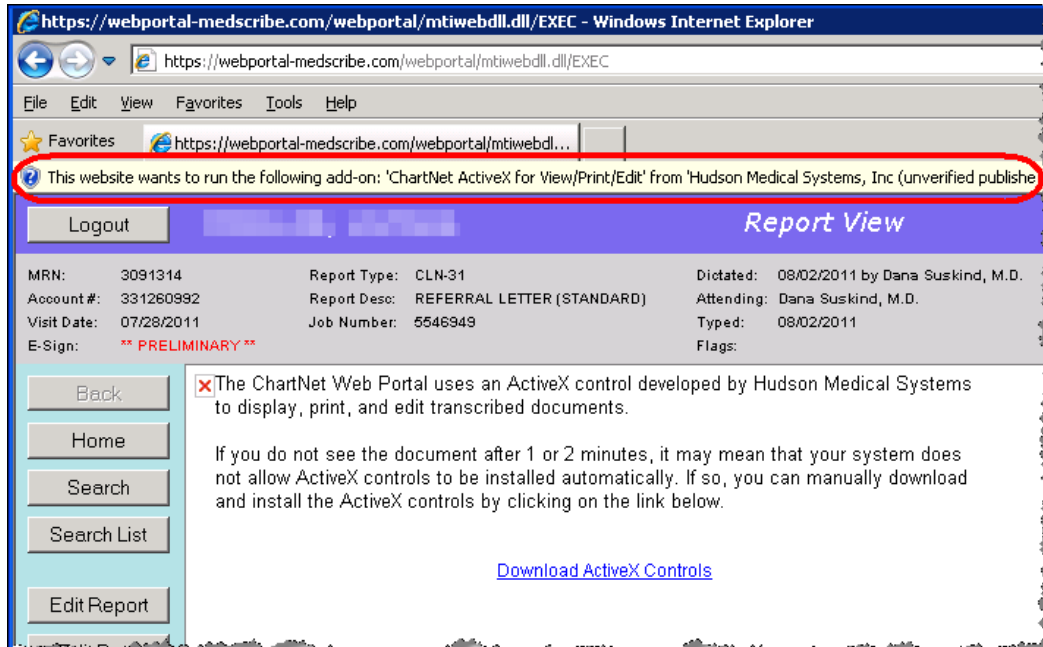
https://webportal-medscribe.com/webportal/mtiwebdll.dll/EXEC - Windows Internet Explorer

https://webportal-medscribe.com/webportal/mtiwebdll.dll/EXEC

File Edit View Favorites Tools Help

Favorites https://webportal-medscribe.com/webportal/mtiwebdl...

This website wants to run the following add-on: 'ChartNet ActiveX for View/Print/Edit' from 'Hudson Medical Systems, Inc (unverified publishe

Logout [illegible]

Report View

MRN: 3091314
Account #: 331260992
Visit Date: 07/28/2011
E-Sign: ** PRELIMINARY **

Report Type: CLN-31
Report Desc: REFERRAL LETTER (STANDARD)
Job Number: 5546949

Dictated: 08/02/2011 by Dana Suskind, M.D.
Attending: Dana Suskind, M.D.
Typed: 08/02/2011
Flags:

Back
Home
Search
Search List
Edit Report

The ChartNet Web Portal uses an ActiveX control developed by Hudson Medical Systems to display, print, and edit transcribed documents.

If you do not see the document after 1 or 2 minutes, it may mean that your system does not allow ActiveX controls to be installed automatically. If so, you can manually download and install the ActiveX controls by clicking on the link below.

Download ActiveX Controls